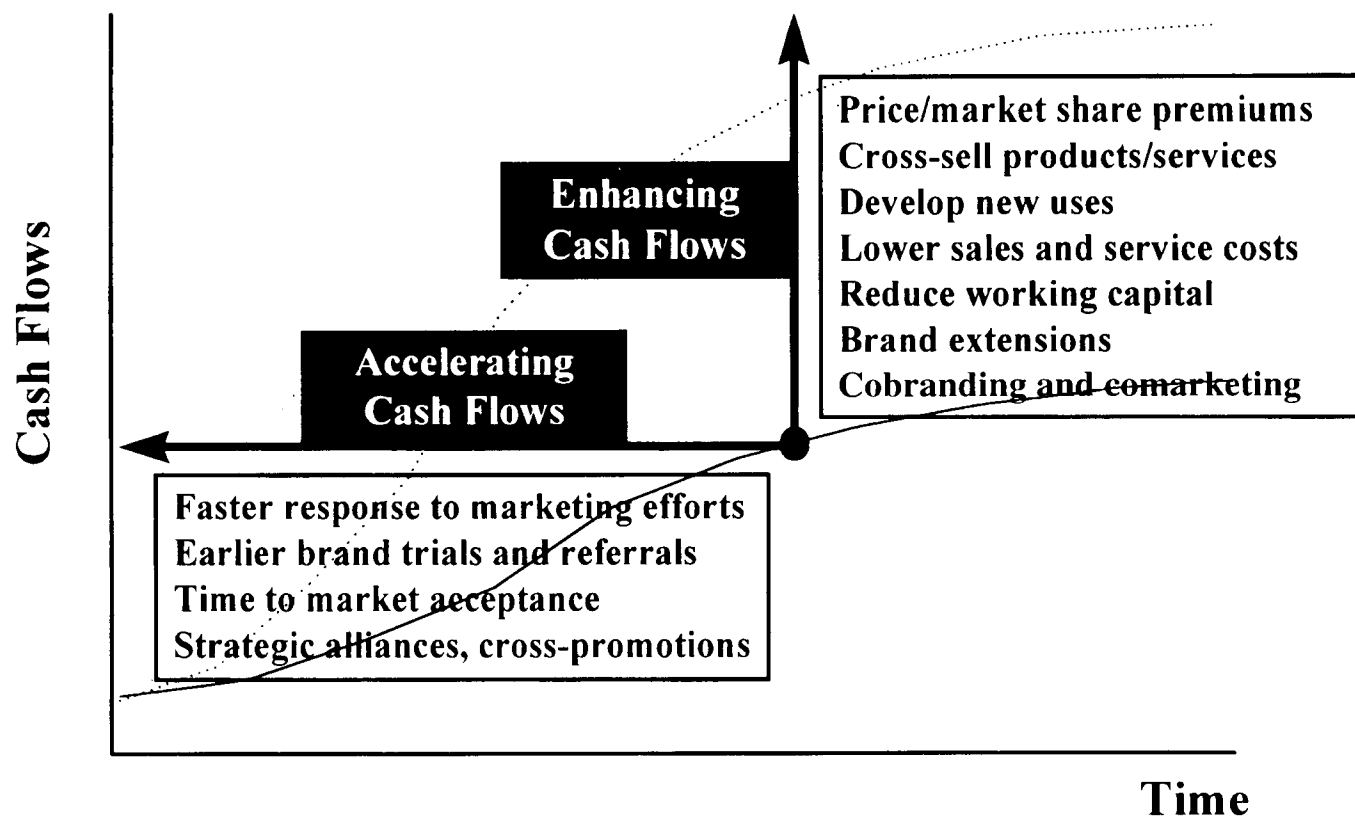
Cash Flows

Enhancing Cash Flows

Price/market share premiums
Cross-sell products/services
Develop new uses
Lower sales and service costs
Reduce working capital
Brand extensions
Cobranding and comarketing

Accelerating Cash Flows

Faster response to marketing efforts
Earlier brand trials and referrals
Time to market acceptance
Strategic alliances, cross-promotions

Time